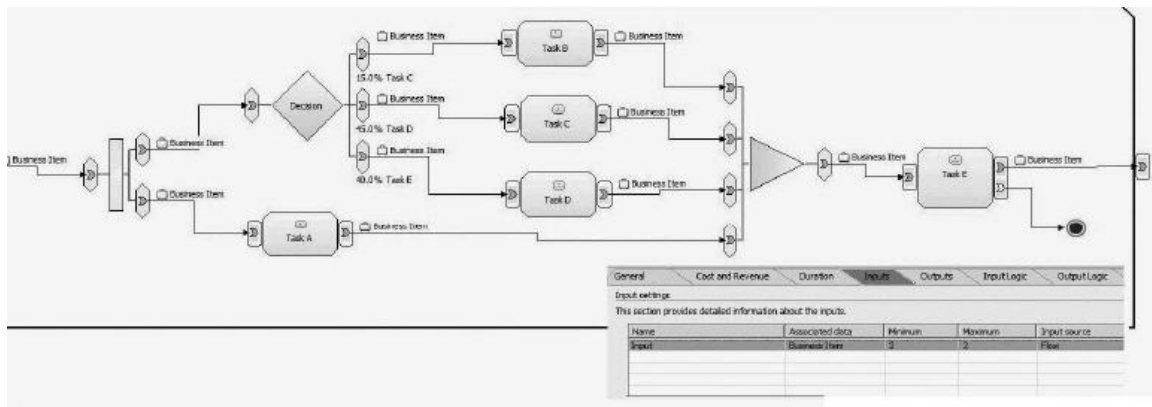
Business Item

Business Item

Business Item

Decision

Business Item

15.0% Task C

Business Item

45.0% Task D

Business Item

40.0% Task E

Task B

Business Item

Task C

Business Item

Task D

Business Item

Task A

Business Item

Business Item

Task E

Business Item

General | Cost and Revenue | Duration | Inputs | Outputs | Input Logic | Output Logic

Input settings

This section provides detailed information about the inputs.

| Name | Associated data | Minimum | Maximum | Input source |
|---|---|---|---|---|
| Input | Business Item | 2 | 2 | Flow |
| | | | | |
| | | | | |
| | | | | |
| | | | | |